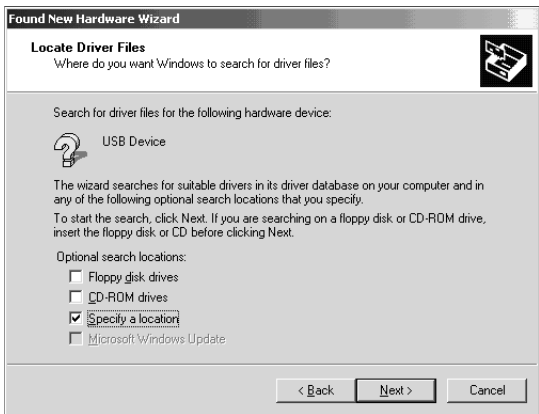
Found New Hardware Wizard

Locate Driver Files
Where do you want Windows to search for driver files?

Search for driver files for the following hardware device:

USB Device

The wizard searches for suitable drivers in its driver database on your computer and in any of the following optional search locations that you specify.

To start the search, click Next. If you are searching on a floppy disk or CD-ROM drive, insert the floppy disk or CD before clicking Next.

Optional search locations:
Floppy disk drives
CD-ROM drives
Specify a location
Microsoft Windows Update

< Back
Next >
Cancel